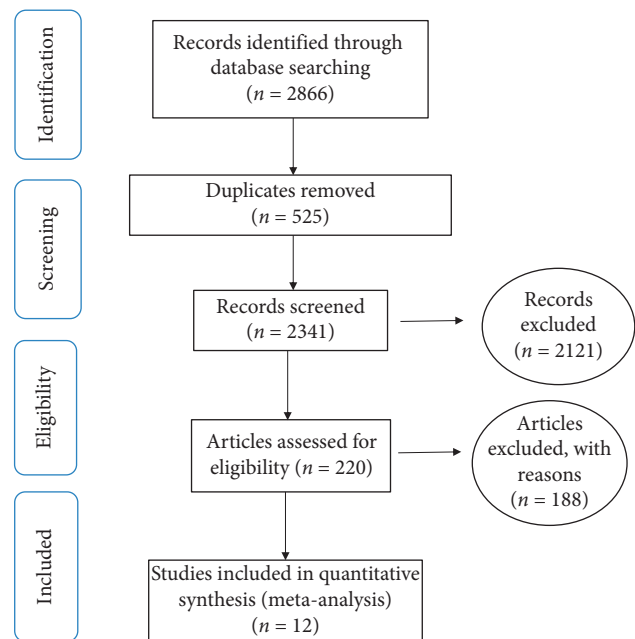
Identification

Records identified through database searching ($n$ = 2866)

Screening

Duplicates removed ($n$ = 525)

Records screened ($n$ = 2341)

Records excluded ($n$ = 2121)

Eligibility

Articles assessed for eligibility ($n$ = 220)

Articles excluded, with reasons ($n$ = 188)

Included

Studies included in quantitative synthesis (meta-analysis) ($n$ = 12)